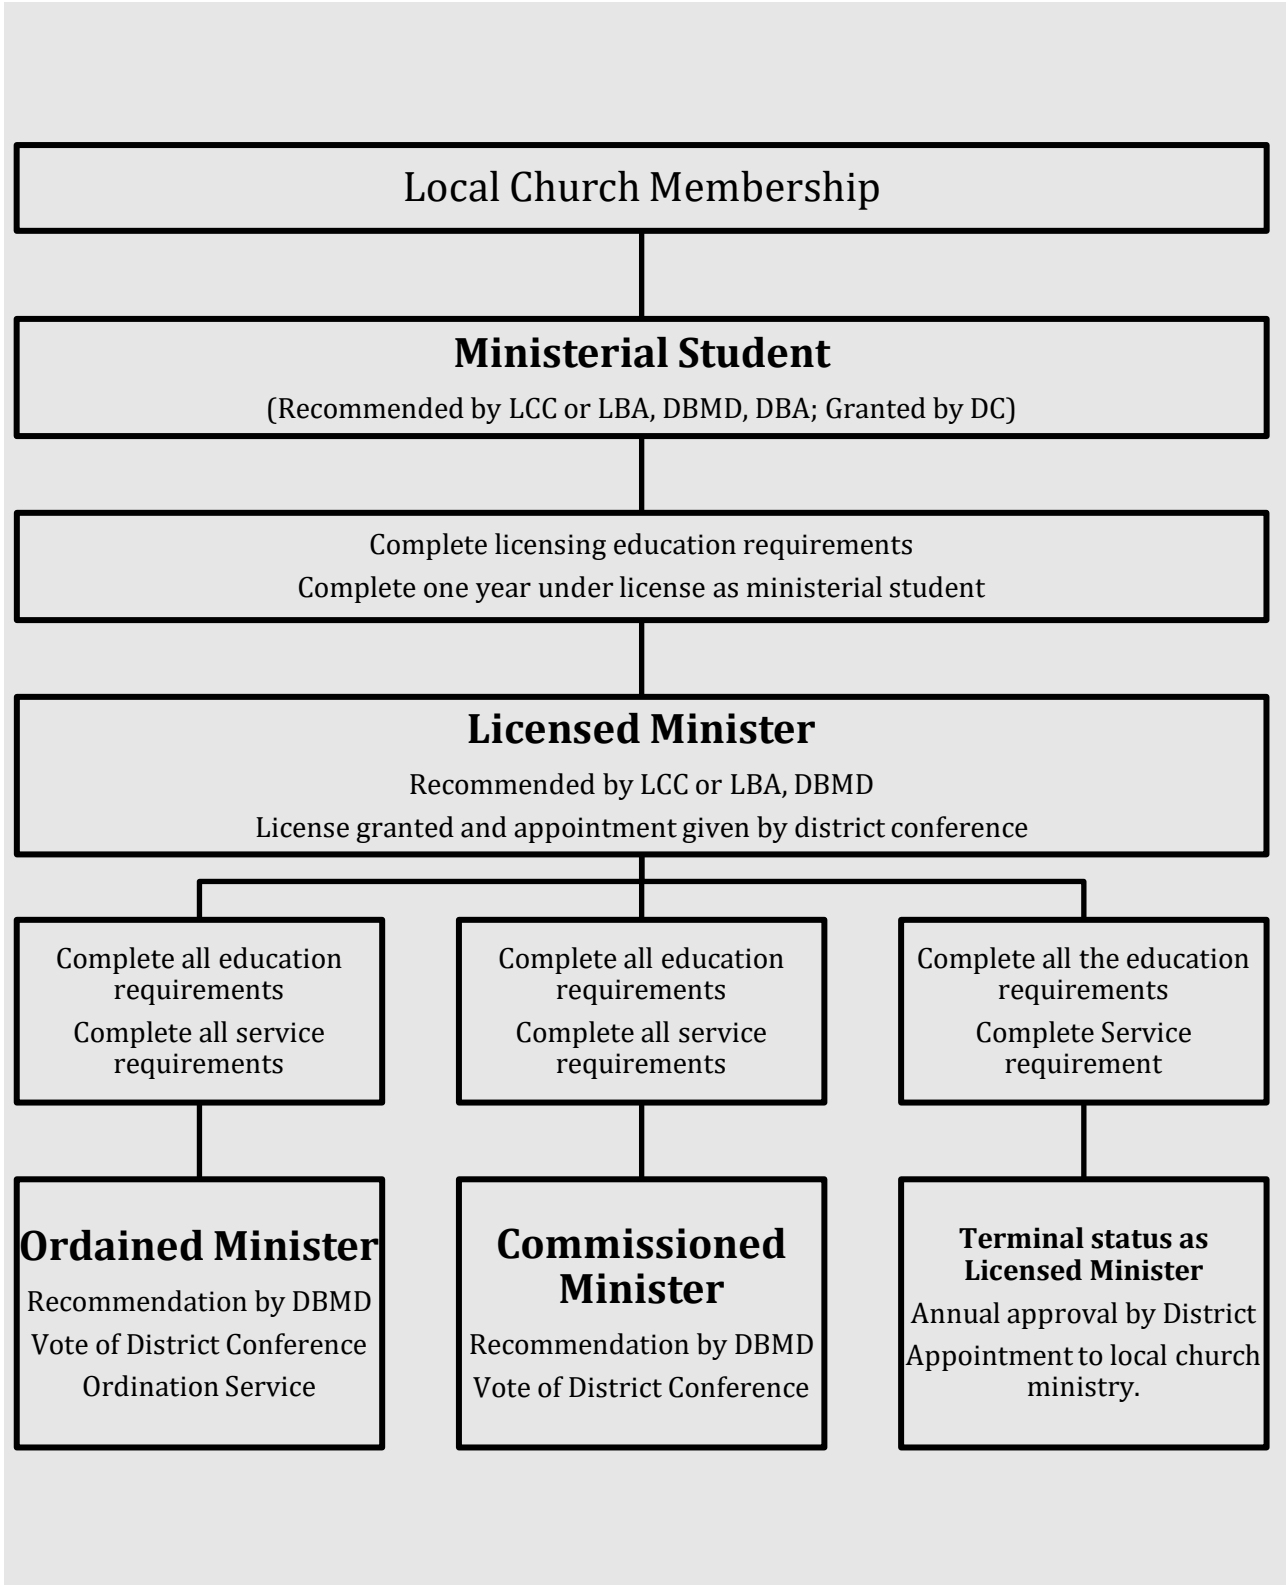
Local Church Membership

Ministerial Student

(Recommended by LCC or LBA, DBMD, DBA; Granted by DC)

Complete licensing education requirements

Complete one year under license as ministerial student

Licensed Minister

Recommended by LCC or LBA, DBMD

License granted and appointment given by district conference

Complete all education requirements

Complete all service requirements

Complete all education requirements

Complete all service requirements

Complete all the education requirements

Complete Service requirement

Ordained Minister

Recommendation by DBMD

Vote of District Conference

Ordination Service

Commissioned Minister

Recommendation by DBMD

Vote of District Conference

Terminal status as Licensed Minister

Annual approval by District

Appointment to local church ministry.